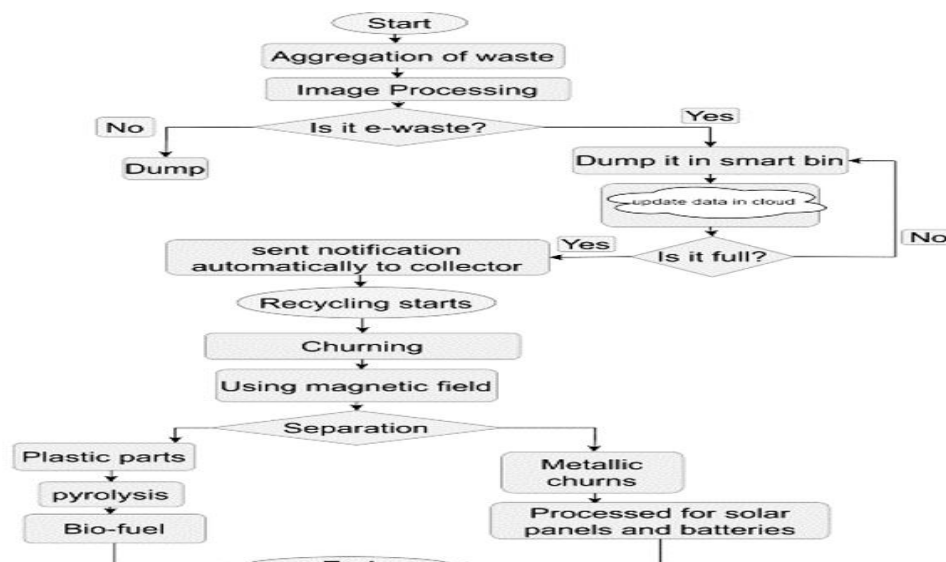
Start

Aggregation of waste

Image Processing

No

Is it e-waste?

Yes

Dump

Dump it in smart bin

update data in cloud

No

sent notification automatically to collector

Yes

Is it full?

Recycling starts

Churning

Using magnetic field

Separation

Plastic parts

pyrolysis

Bio-fuel

Metallic churns

Processed for solar panels and batteries

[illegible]